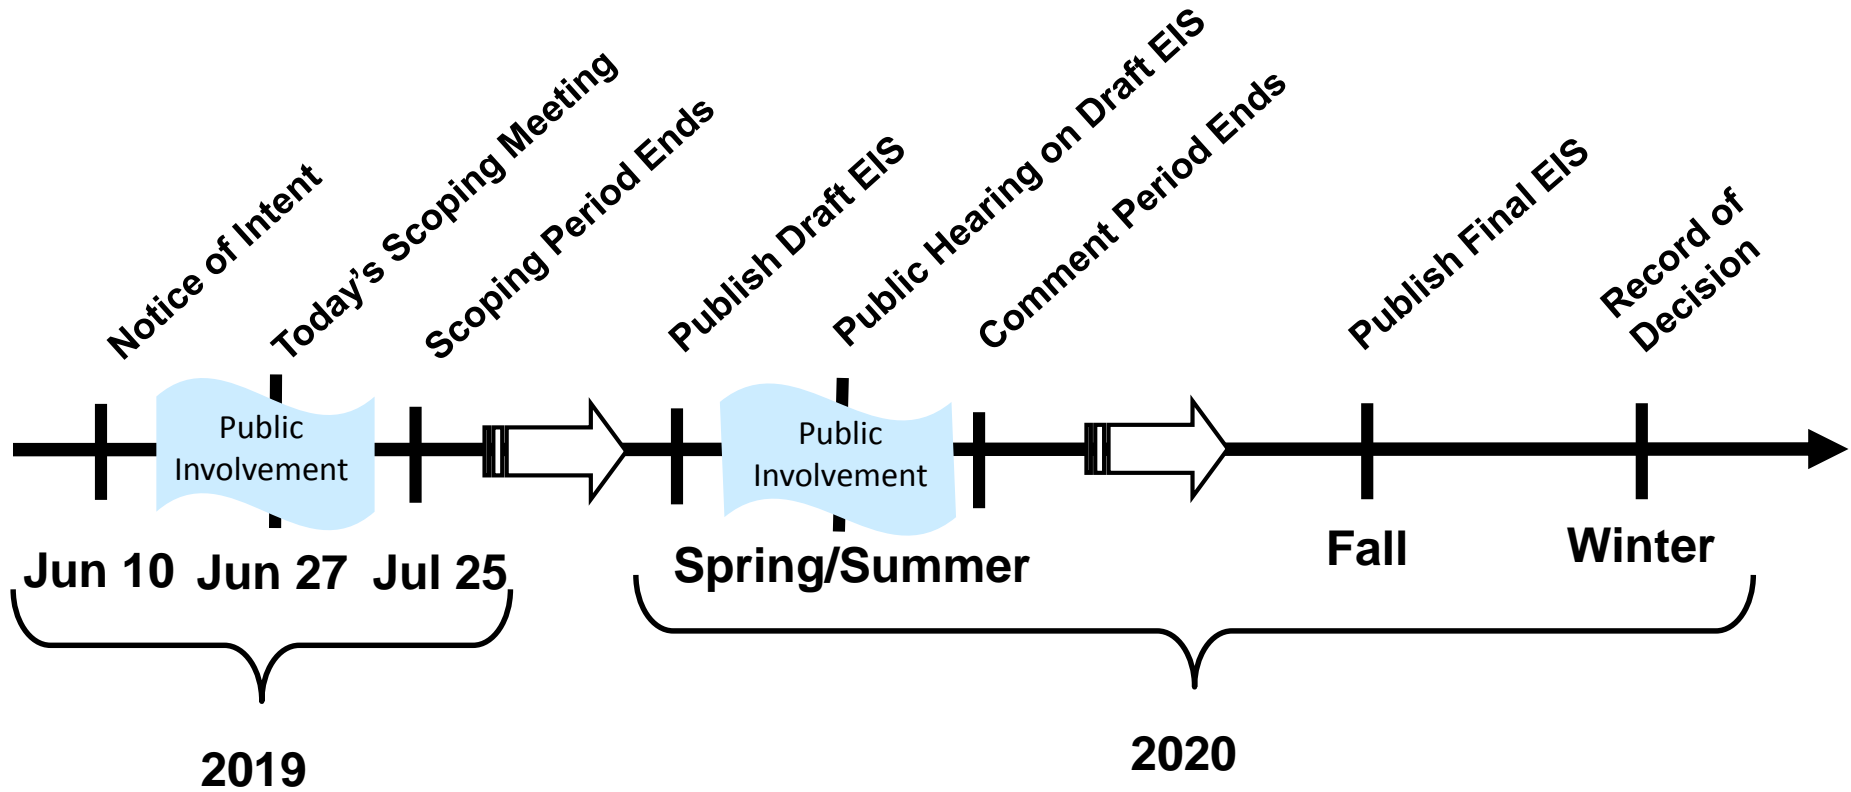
Notice of Intent
Today's Scoping Meeting
Scoping Period Ends
Publish Draft EIS
Public Hearing on Draft EIS
Comment Period Ends
Publish Final EIS
Record of Decision

Public Involvement
Public Involvement

Jun 10 Jun 27 Jul 25
Spring/Summer
Fall
Winter

2019
2020